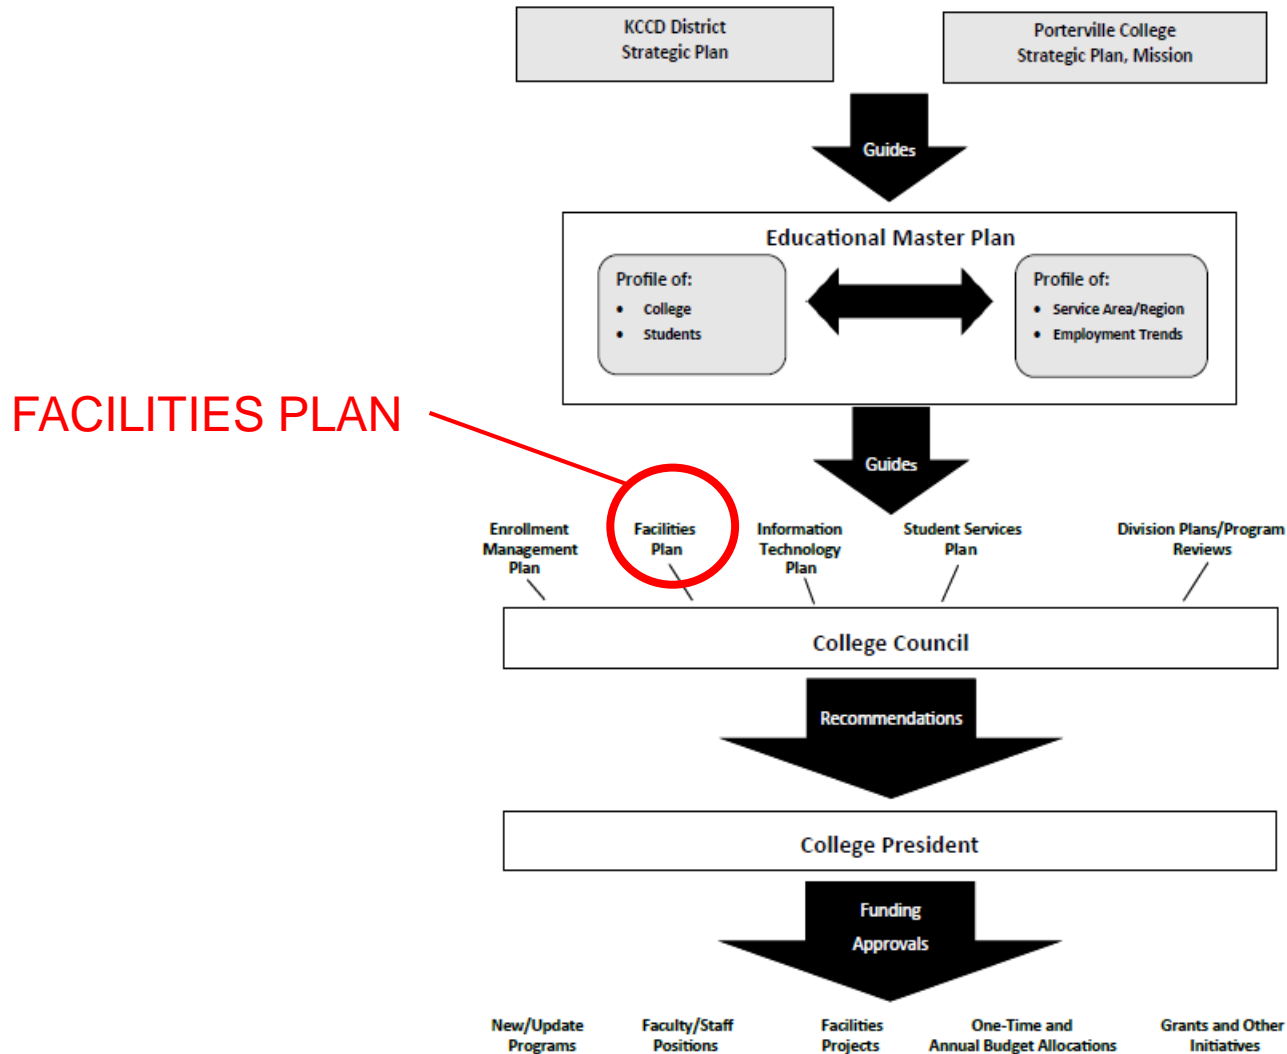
KCCD District
Strategic Plan

Porterville College
Strategic Plan, Mission

Guides

Educational Master Plan

Profile of:
• College
• Students

Profile of:
• Service Area/Region
• Employment Trends

FACILITIES PLAN

Guides

Enrollment Management Plan

Facilities Plan

Information Technology Plan

Student Services Plan

Division Plans/Program Reviews

College Council

Recommendations

College President

Funding
Approvals

New/Update Programs

Faculty/Staff Positions

Facilities Projects

One-Time and Annual Budget Allocations

Grants and Other Initiatives